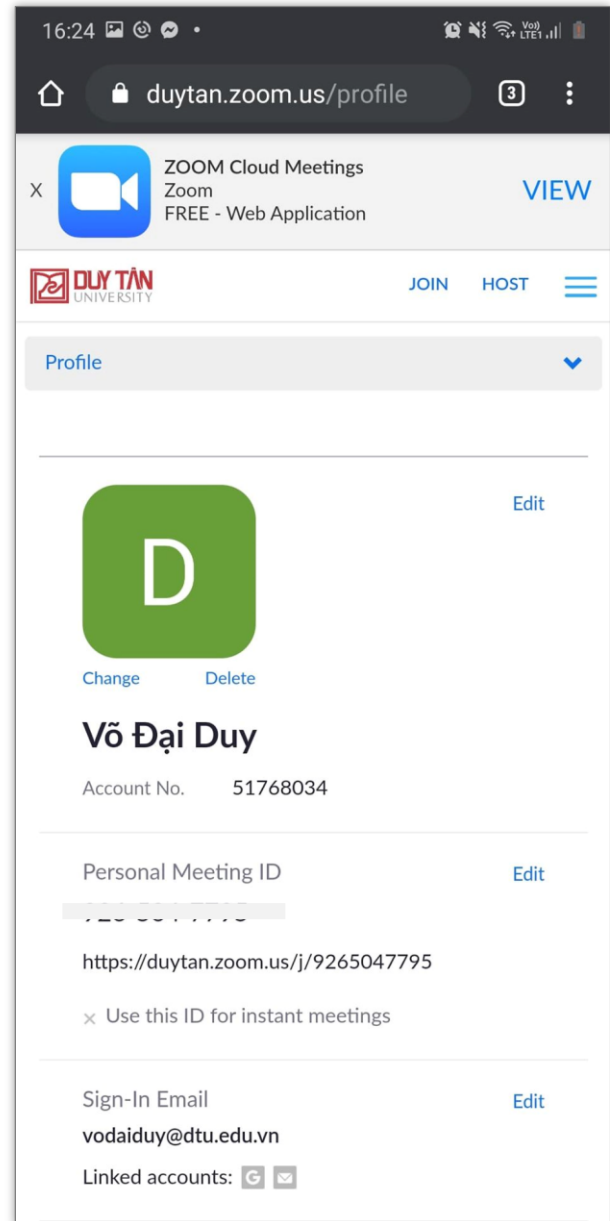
16:24

duytan.zoom.us/profile

3

X ZOOM Cloud Meetings
Zoom
FREE - Web Application
VIEW

DUY TÂN UNIVERSITY
JOIN HOST

Profile

Edit

D

Change Delete

Võ Đại Duy

Account No. 51768034

Personal Meeting ID
Edit

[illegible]

https://duytan.zoom.us/j/9265047795

× Use this ID for instant meetings

Sign-In Email
Edit
vodaiduy@dtu.edu.vn

Linked accounts: G